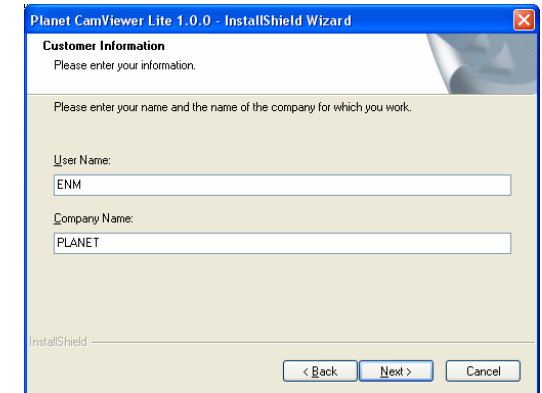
Planet CamViewer Lite 1.0.0 - InstallShield Wizard

Customer Information
Please enter your information.

Please enter your name and the name of the company for which you work.

User Name:
ENM

Company Name:
PLANET

InstallShield

< Back
Next >
Cancel